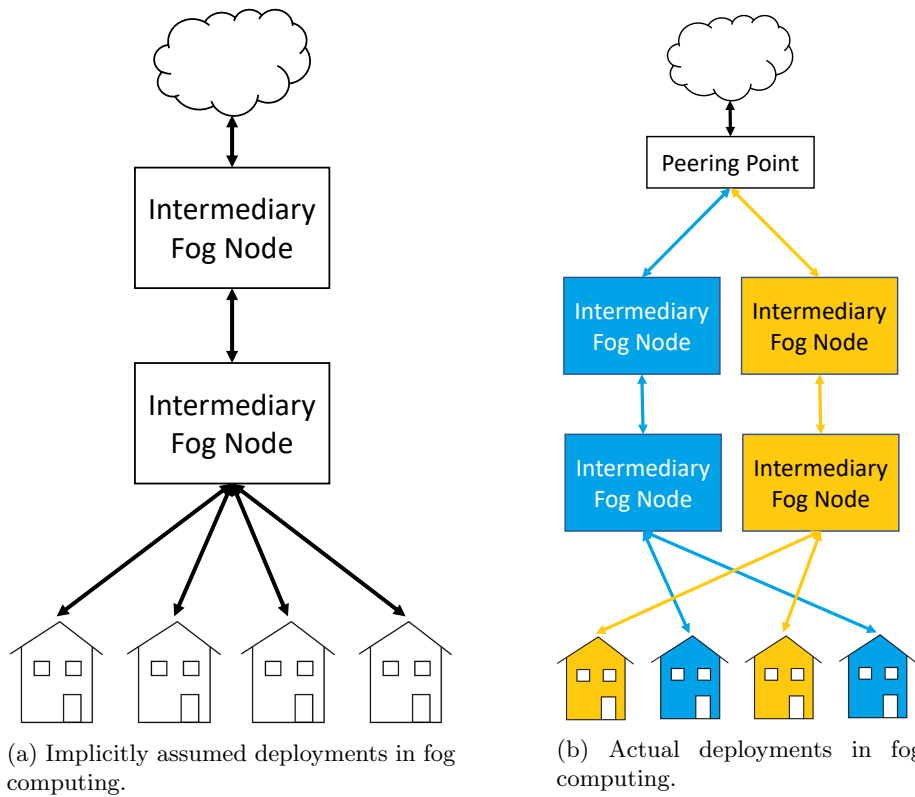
Intermediary Fog Node

Intermediary Fog Node

(a) Implicitly assumed deployments in fog computing.

Peering Point

Intermediary Fog Node

Intermediary Fog Node

Intermediary Fog Node

Intermediary Fog Node

(b) Actual deployments in fog computing.